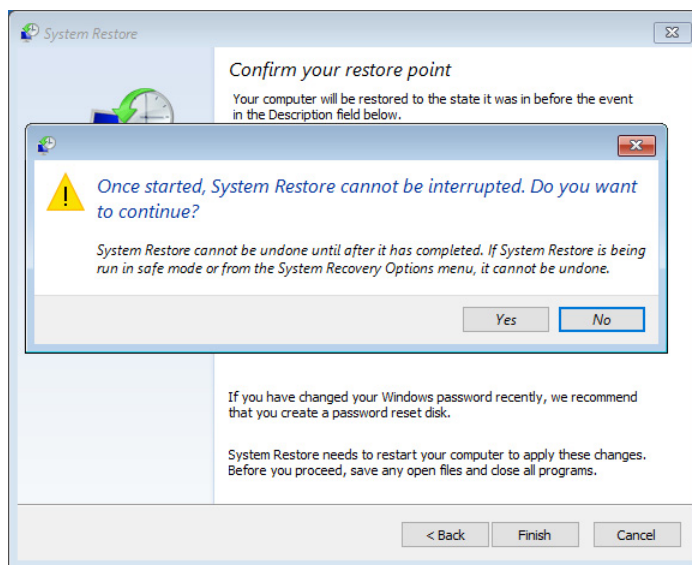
System Restore

Confirm your restore point

Your computer will be restored to the state it was in before the event in the Description field below.

Once started, System Restore cannot be interrupted. Do you want to continue?

System Restore cannot be undone until after it has completed. If System Restore is being run in safe mode or from the System Recovery Options menu, it cannot be undone.

Yes No

If you have changed your Windows password recently, we recommend that you create a password reset disk.

System Restore needs to restart your computer to apply these changes. Before you proceed, save any open files and close all programs.

< Back Finish Cancel